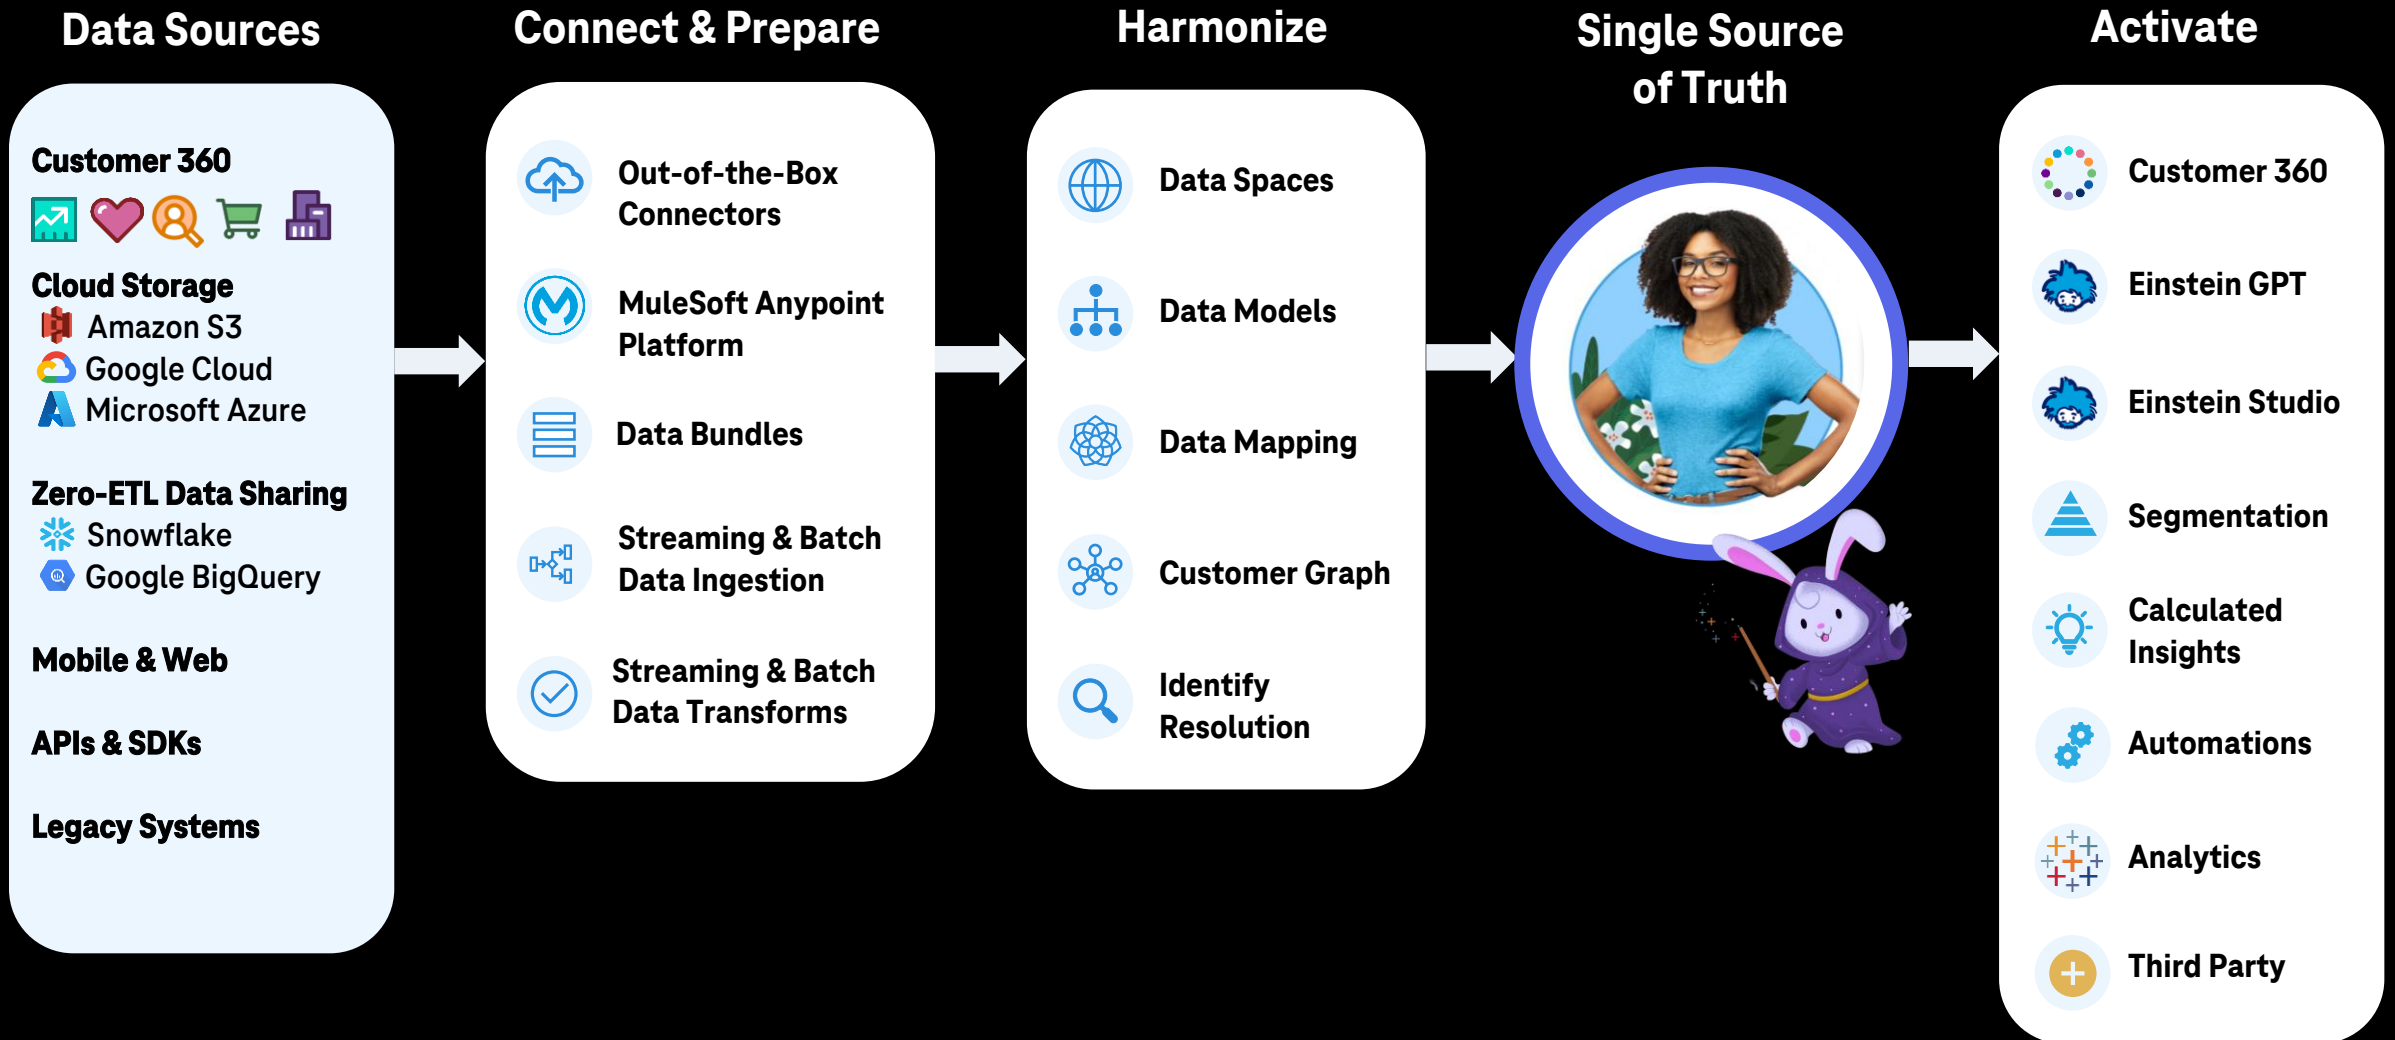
Data Sources

Customer 360

Cloud Storage
Amazon S3
Google Cloud
Microsoft Azure

Zero-ETL Data Sharing
Snowflake
Google BigQuery

Mobile & Web

APIs & SDKs

Legacy Systems

Connect & Prepare

Out-of-the-Box Connectors

MuleSoft Anypoint Platform

Data Bundles

Streaming & Batch Data Ingestion

Streaming & Batch Data Transforms

Harmonize

Data Spaces

Data Models

Data Mapping

Customer Graph

Identify Resolution

Single Source of Truth

Activate

Customer 360

Einstein GPT

Einstein Studio

Segmentation

Calculated Insights

Automations

Analytics

Third Party